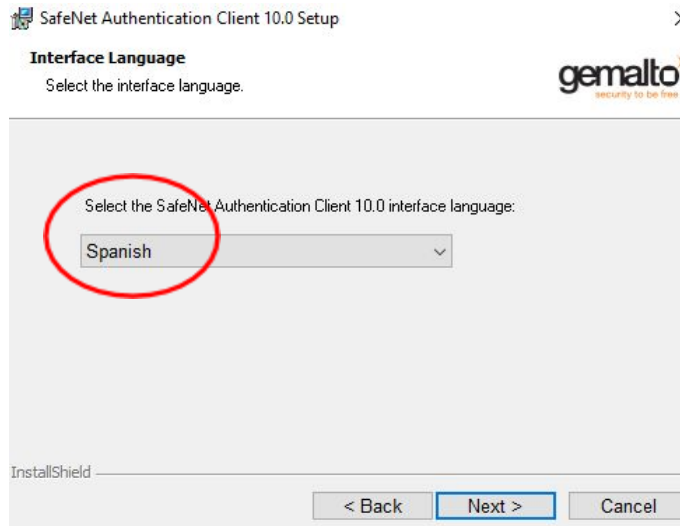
SafeNet Authentication Client 10.0 Setup

Interface Language

Select the interface language.

gemalto
security to be free

Select the SafeNet Authentication Client 10.0 interface language:

Spanish

InstallShield

< Back

Next >

Cancel